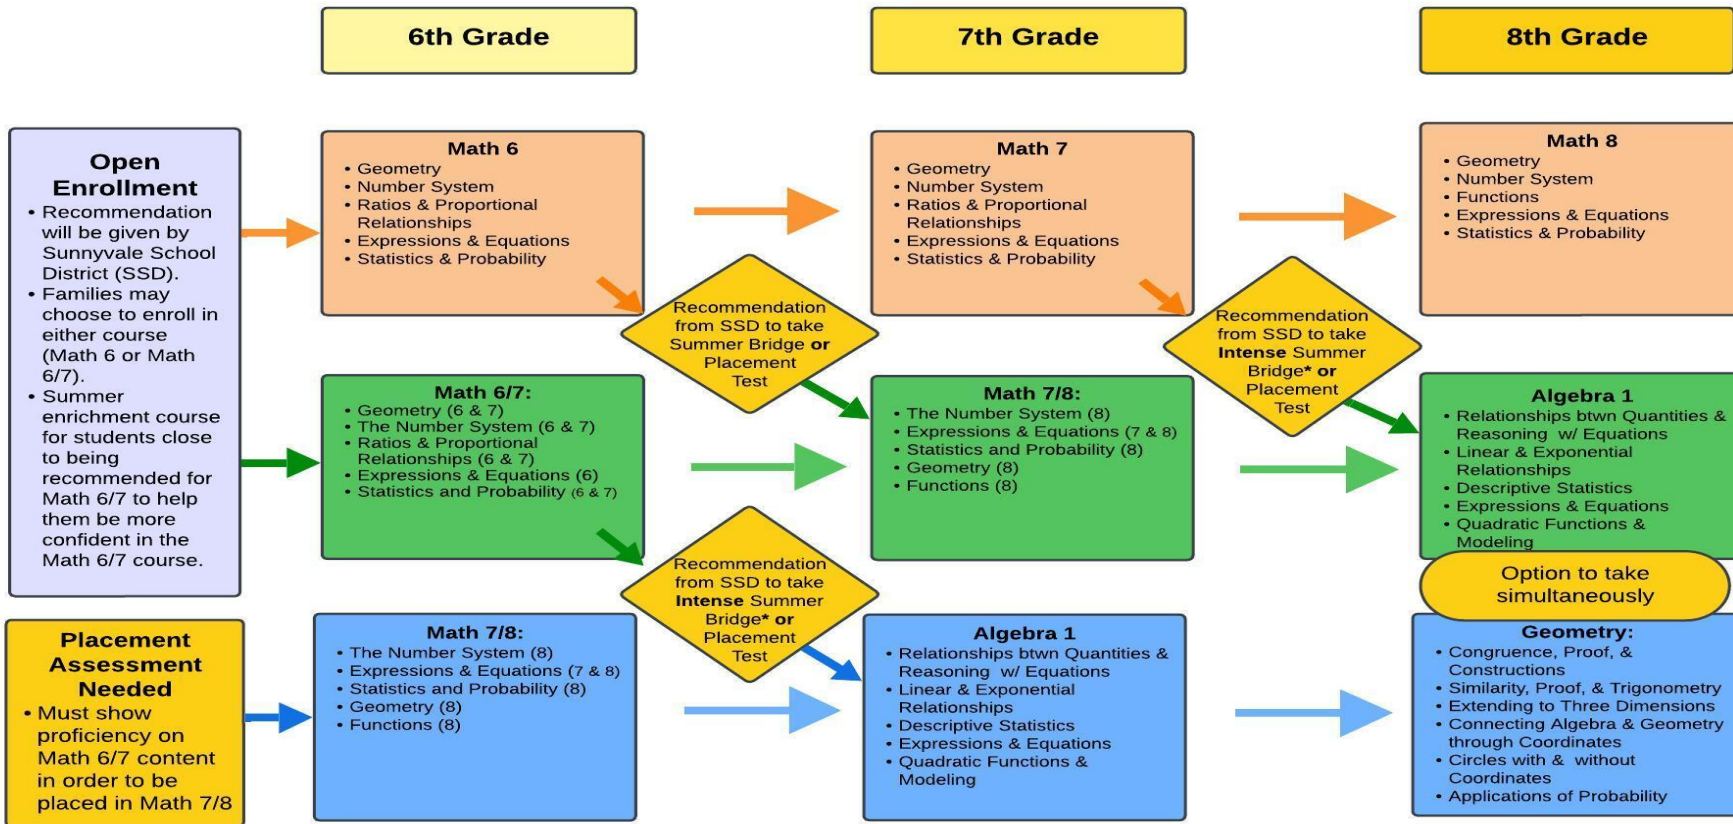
6th Grade

7th Grade

8th Grade

Open Enrollment
• Recommendation will be given by Sunnyvale School District (SSD).
• Families may choose to enroll in either course (Math 6 or Math 6/7).
• Summer enrichment course for students close to being recommended for Math 6/7 to help them be more confident in the Math 6/7 course.

Placement Assessment Needed
• Must show proficiency on Math 6/7 content in order to be placed in Math 7/8

Math 6
• Geometry
• Number System
• Ratios & Proportional Relationships
• Expressions & Equations
• Statistics & Probability

Math 6/7:
• Geometry (6 & 7)
• The Number System (6 & 7)
• Ratios & Proportional Relationships (6 & 7)
• Expressions & Equations (6)
• Statistics and Probability (6 & 7)

Math 7/8:
• The Number System (8)
• Expressions & Equations (7 & 8)
• Statistics and Probability (8)
• Geometry (8)
• Functions (8)

Recommendation from SSD to take Summer Bridge or Placement Test

Recommendation from SSD to take Intense Summer Bridge* or Placement Test

Math 7
• Geometry
• Number System
• Ratios & Proportional Relationships
• Expressions & Equations
• Statistics & Probability

Math 7/8:
• The Number System (8)
• Expressions & Equations (7 & 8)
• Statistics and Probability (8)
• Geometry (8)
• Functions (8)

Algebra 1
• Relationships btwn Quantities & Reasoning w/ Equations
• Linear & Exponential Relationships
• Descriptive Statistics
• Expressions & Equations
• Quadratic Functions & Modeling

Recommendation from SSD to take Intense Summer Bridge* or Placement Test

Math 8
• Geometry
• Number System
• Functions
• Expressions & Equations
• Statistics & Probability

Algebra 1
• Relationships btwn Quantities & Reasoning w/ Equations
• Linear & Exponential Relationships
• Descriptive Statistics
• Expressions & Equations
• Quadratic Functions & Modeling

Option to take simultaneously

Geometry:
• Congruence, Proof, & Constructions
• Similarity, Proof, & Trigonometry
• Extending to Three Dimensions
• Connecting Algebra & Geometry through Coordinates
• Circles with & without Coordinates
• Applications of Probability